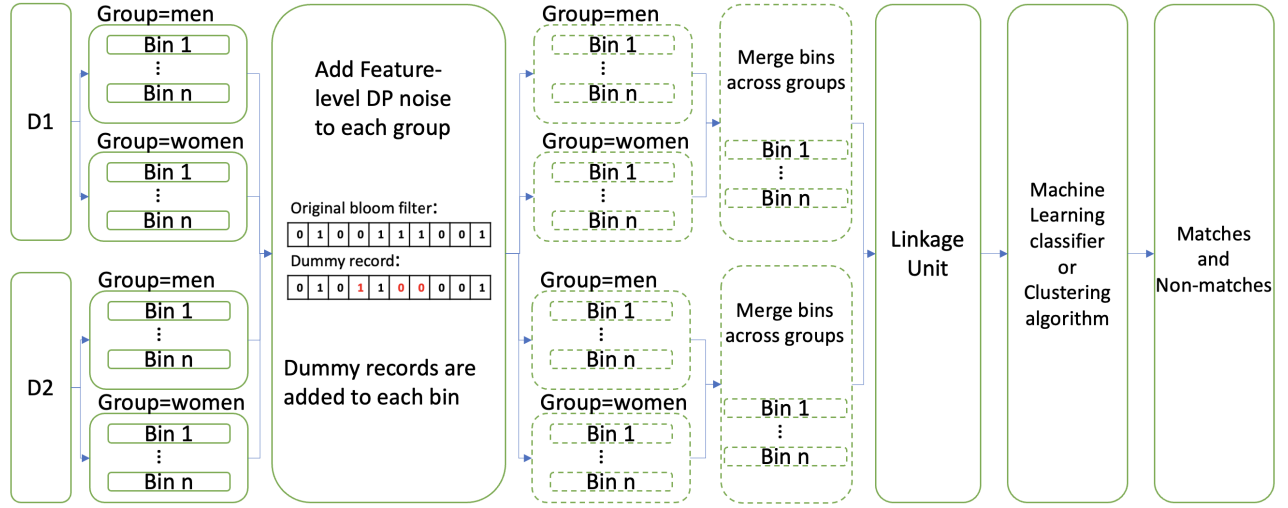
D1

Group=men
Bin 1
⋮
Bin n

Group=women
Bin 1
⋮
Bin n

D2

Group=men
Bin 1
⋮
Bin n

Group=women
Bin 1
⋮
Bin n

Add Feature-level DP noise to each group

Original bloom filter:

| 0 | 1 | 0 | 0 | 1 | 1 | 1 | 0 | 0 | 1 |
|---|---|---|---|---|---|---|---|---|---|

Dummy record:

| 0 | 1 | 0 | 1 | 1 | 0 | 0 | 0 | 0 | 1 |
|---|---|---|---|---|---|---|---|---|---|

Dummy records are added to each bin

Group=men
Bin 1
⋮
Bin n

Group=women
Bin 1
⋮
Bin n

Merge bins across groups
Bin 1
⋮
Bin n

Group=men
Bin 1
⋮
Bin n

Group=women
Bin 1
⋮
Bin n

Merge bins across groups
Bin 1
⋮
Bin n

Linkage Unit

Machine Learning classifier or Clustering algorithm

Matches and Non-matches